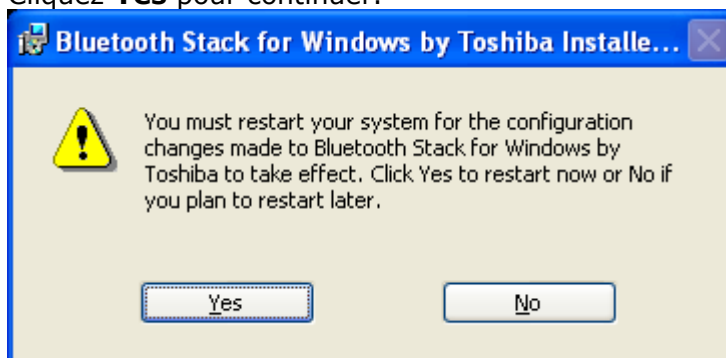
Cliquez **Yes** pour continuer.

Bluetooth Stack for Windows by Toshiba Installe...

You must restart your system for the configuration changes made to Bluetooth Stack for Windows by Toshiba to take effect. Click Yes to restart now or No if you plan to restart later.

Yes

No